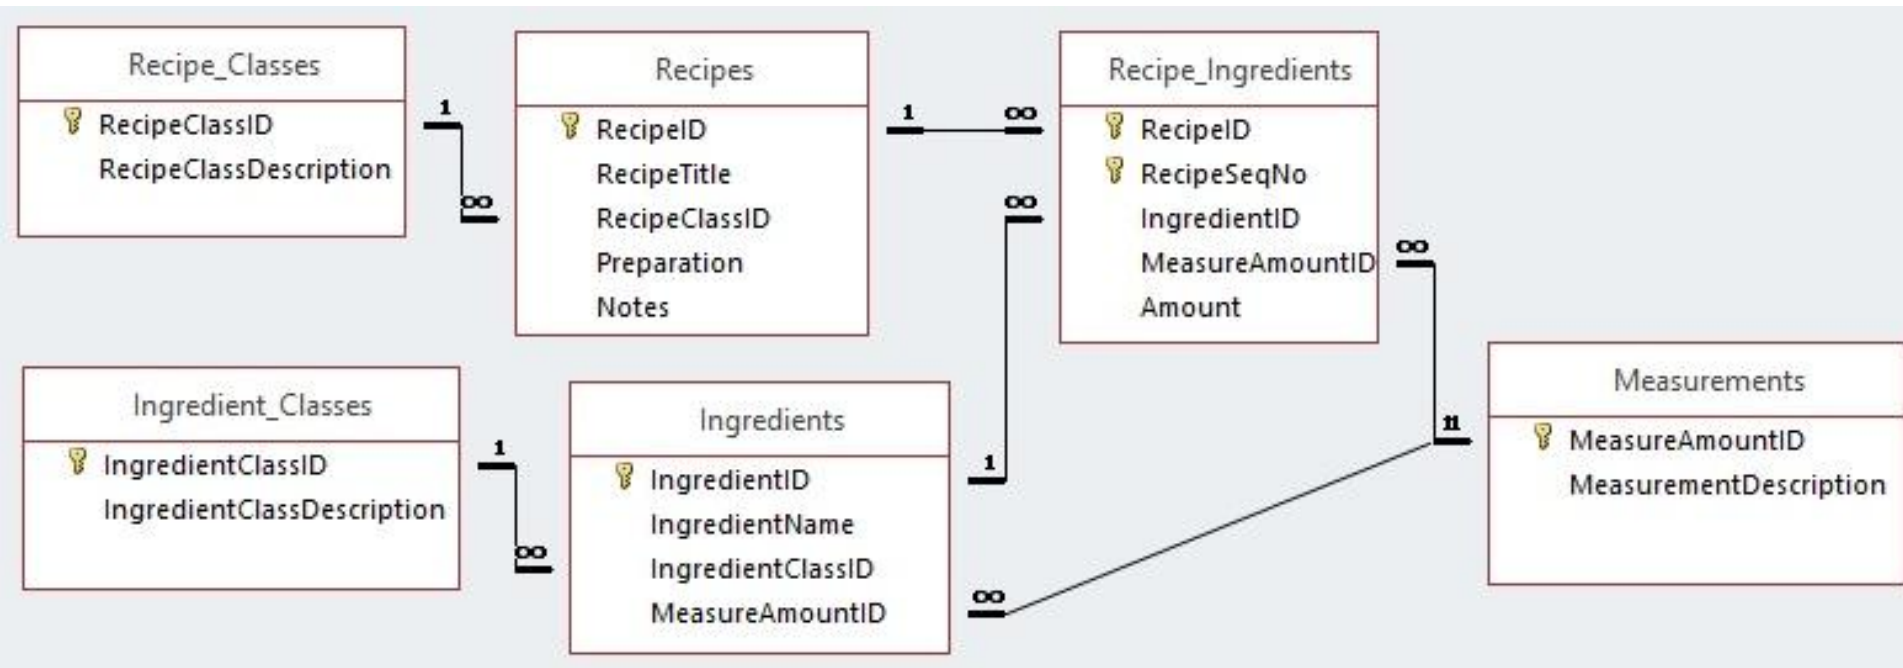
Recipe_Classes
RecipeClassID
RecipeClassDescription

1
∞

Recipes
RecipeID
RecipeTitle
RecipeClassID
Preparation
Notes

1
∞

Recipe_Ingredients
RecipeID
RecipeSeqNo
IngredientID
MeasureAmountID
Amount

∞
∞

Ingredient_Classes
IngredientClassID
IngredientClassDescription

1
∞

Ingredients
IngredientID
IngredientName
IngredientClassID
MeasureAmountID

1
∞
1
1

Measurements
MeasureAmountID
MeasurementDescription